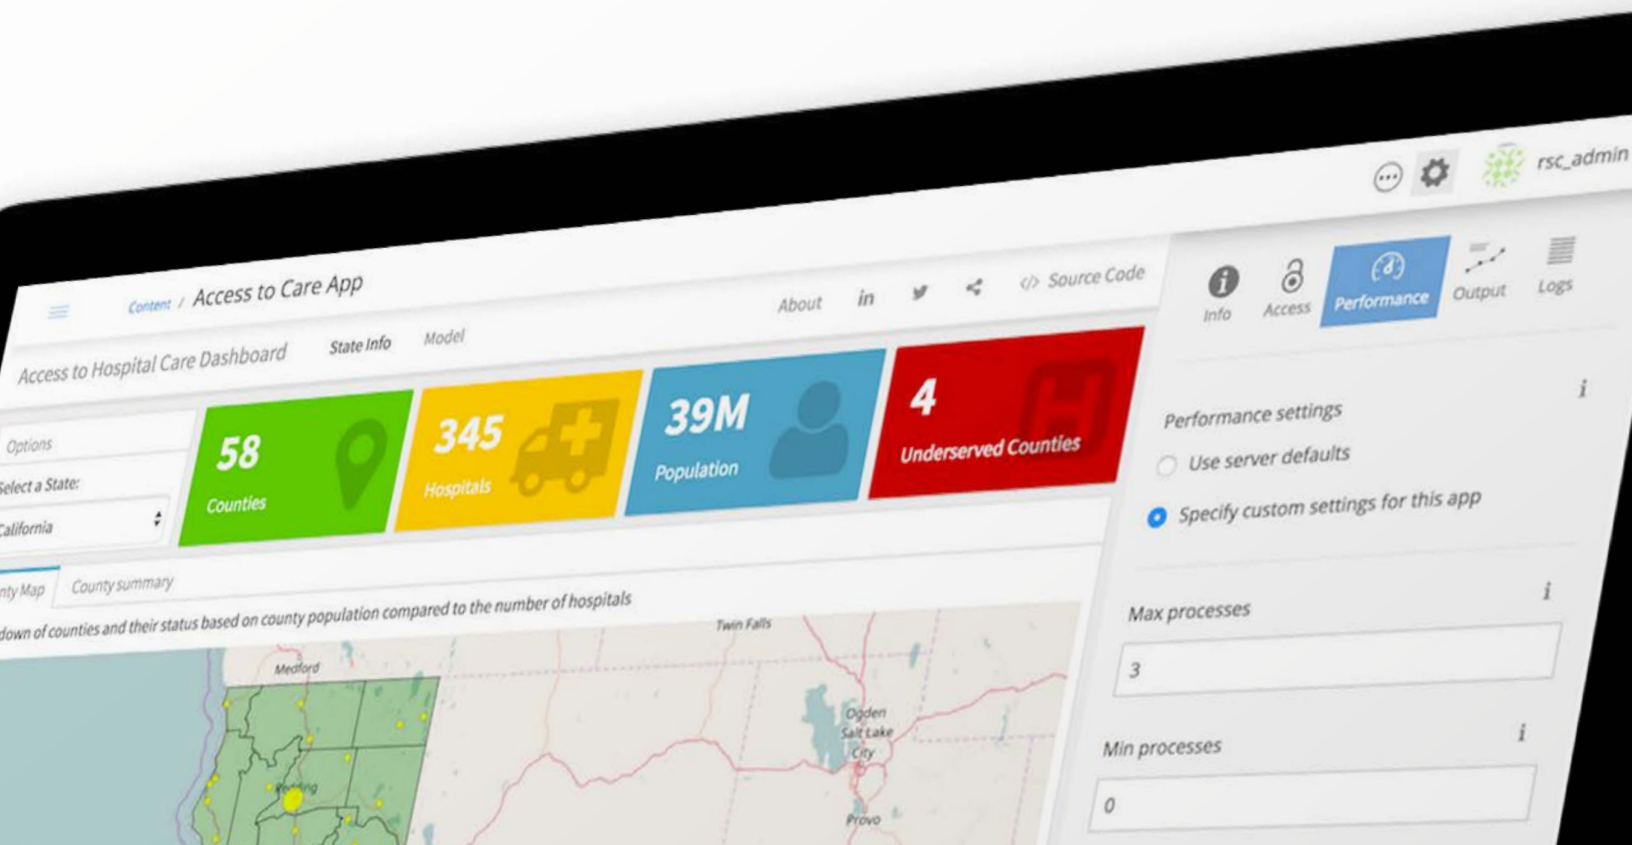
rsc_admin

Content / Access to Care App

About in Source Code

Info Access Performance Output Logs

Access to Hospital Care Dashboard State Info Model

Options

Select a State:

California

58 Counties

345 Hospitals

39M Population

4 Underserved Counties

Performance settings

Use server defaults

Specify custom settings for this app

nty Map County summary

down of counties and their status based on county population compared to the number of hospitals

Twin Falls

Medford

Ogden

Salt Lake City

Provo

Max processes

3

Min processes

0